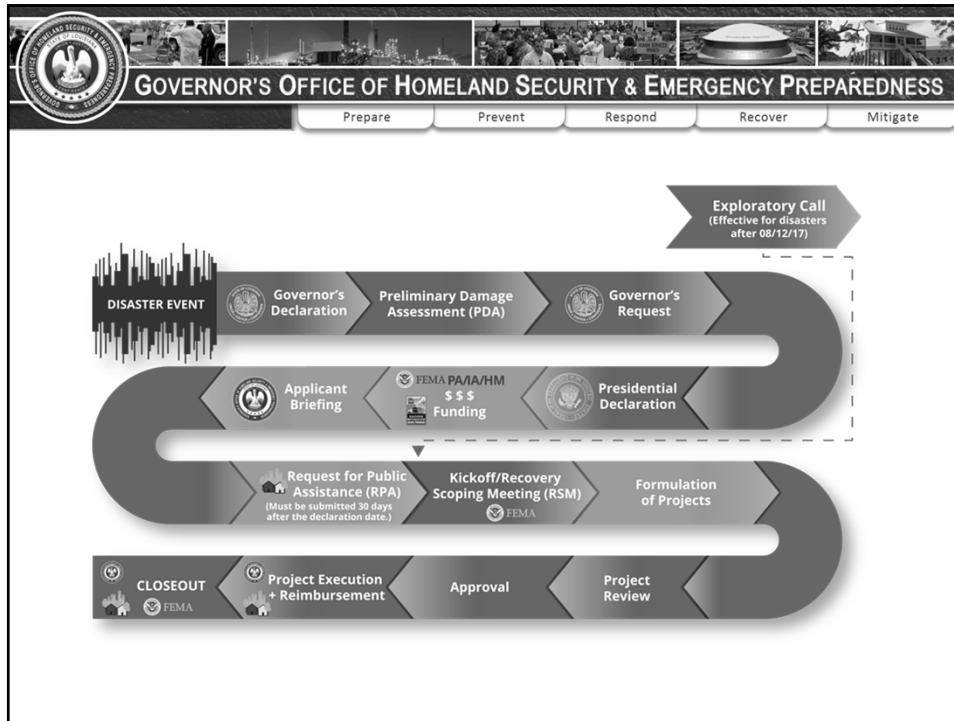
GOVERNOR'S OFFICE OF HOMELAND SECURITY & EMERGENCY PREPAREDNESS

OFFICE OF HOMELAND SECURITY & EMERGENCY PREPAREDNESS
STATE OF LOUISIANA

Prepare | Prevent | Respond | Recover | Mitigate

Exploratory Call
(Effective for disasters after 08/12/17)

DISASTER EVENT

Governor's Declaration

Preliminary Damage Assessment (PDA)

Governor's Request

Presidential Declaration

FEMA PA/IA/HM
$ $ $
Funding

Applicant Briefing

Request for Public Assistance (RPA)
(Must be submitted 30 days after the declaration date.)

Kickoff/Recovery Scoping Meeting (RSM)
FEMA

Formulation of Projects

Project Review

Approval

Project Execution + Reimbursement

CLOSEOUT
FEMA